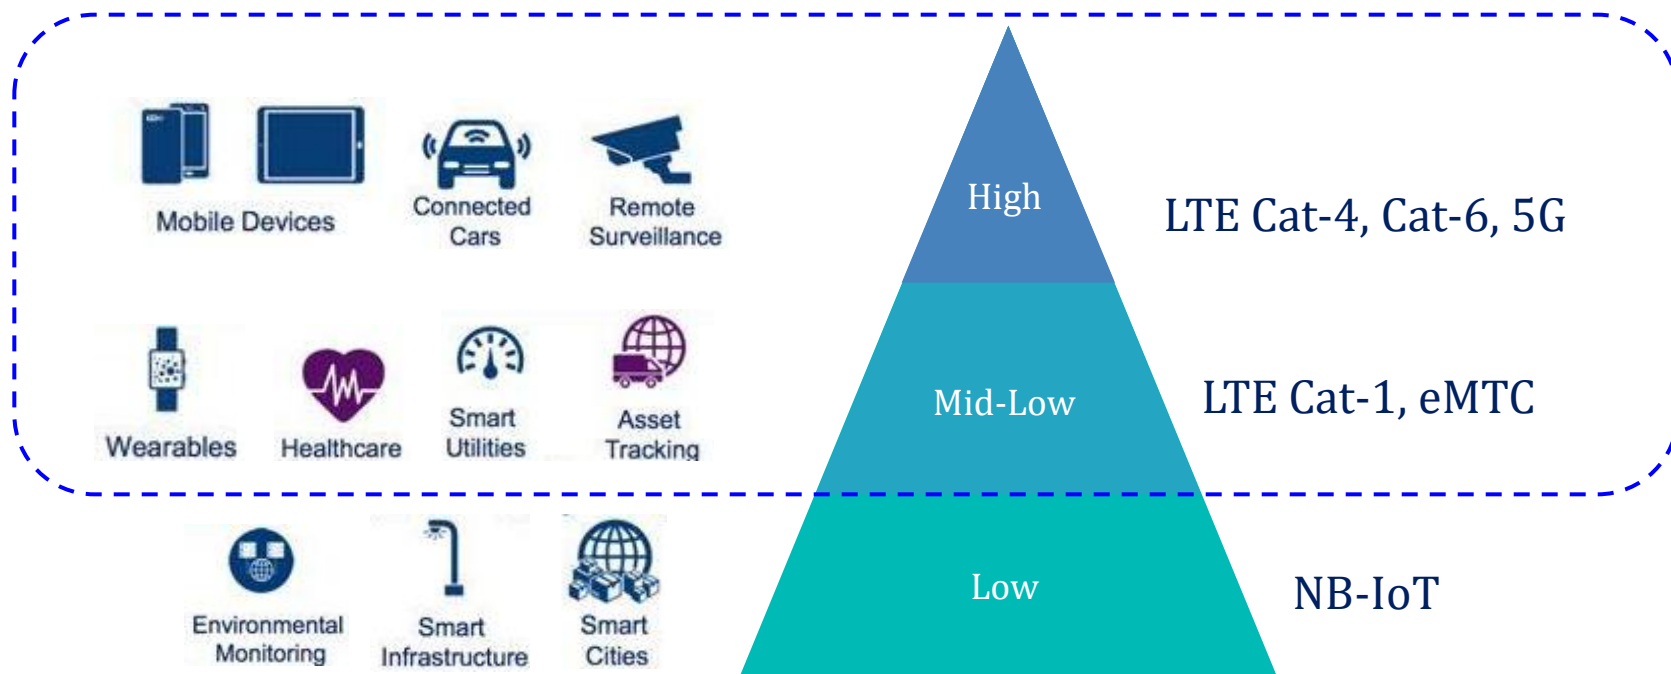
Mobile Devices

Connected Cars

Remote Surveillance

Wearables

Healthcare

Smart Utilities

Asset Tracking

Environmental Monitoring

Smart Infrastructure

Smart Cities

High

LTE Cat-4, Cat-6, 5G

Mid-Low

LTE Cat-1, eMTC

Low

NB-IoT